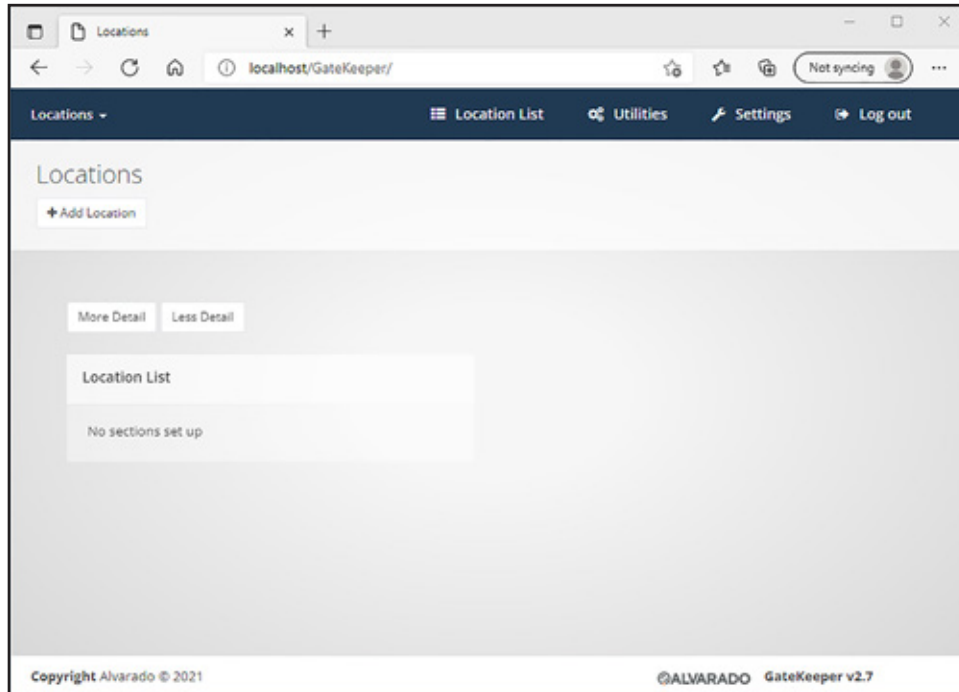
Locations

localhost/GateKeeper/

Not syncing

Locations

Location List

Utilities

Settings

Log out

Locations

+ Add Location

More Detail

Less Detail

Location List

No sections set up

Copyright Alvarado © 2021

ALVARADO GateKeeper v2.7